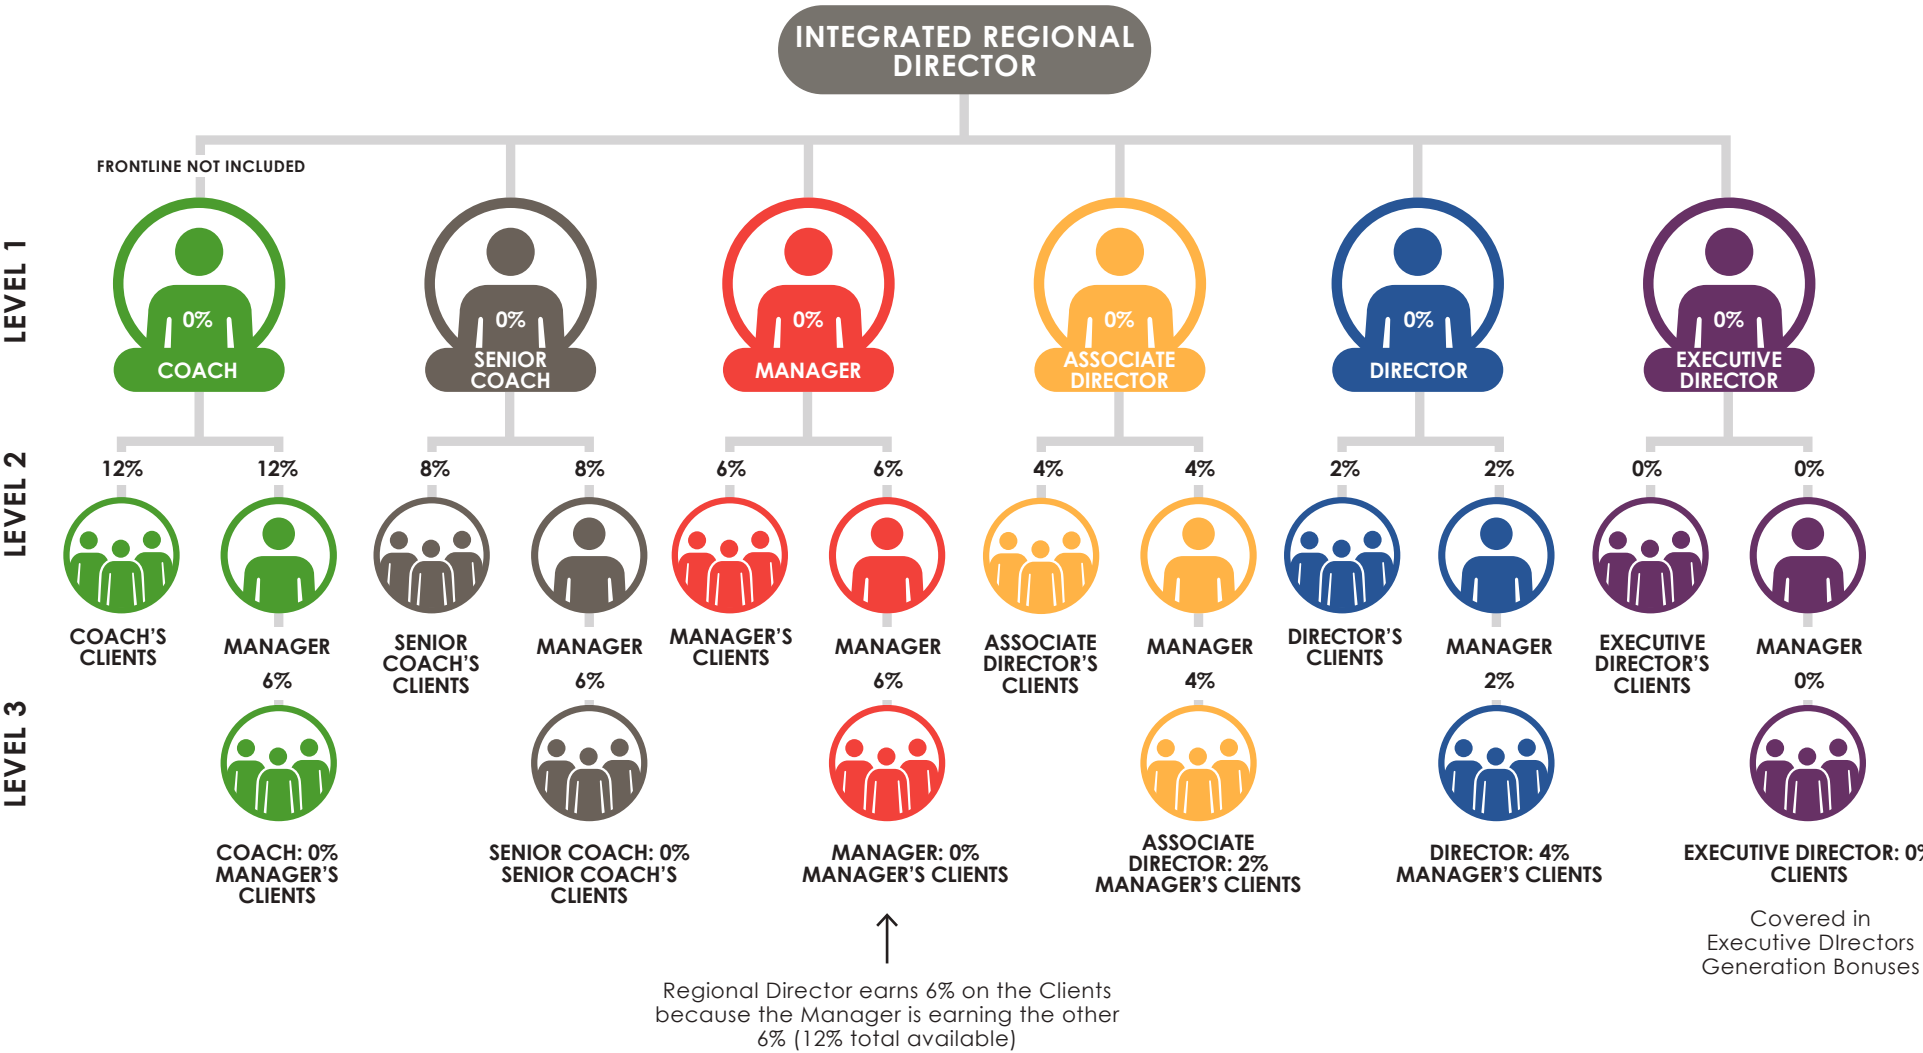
INTEGRATED REGIONAL DIRECTOR

FRONTLINE NOT INCLUDED

LEVEL 1

0%
COACH

0%
SENIOR COACH

0%
MANAGER

0%
ASSOCIATE DIRECTOR

0%
DIRECTOR

0%
EXECUTIVE DIRECTOR

LEVEL 2

12%
COACH'S CLIENTS

12%
MANAGER

8%
SENIOR COACH'S CLIENTS

8%
MANAGER

6%
MANAGER'S CLIENTS

6%
MANAGER

4%
ASSOCIATE DIRECTOR'S CLIENTS

4%
MANAGER

2%
DIRECTOR'S CLIENTS

2%
MANAGER

0%
EXECUTIVE DIRECTOR'S CLIENTS

0%
MANAGER

LEVEL 3

6%
COACH: 0% MANAGER'S CLIENTS

6%
SENIOR COACH: 0% SENIOR COACH'S CLIENTS

6%
MANAGER: 0% MANAGER'S CLIENTS

4%
ASSOCIATE DIRECTOR: 2% MANAGER'S CLIENTS

2%
DIRECTOR: 4% MANAGER'S CLIENTS

0%
EXECUTIVE DIRECTOR: 0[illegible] CLIENTS

Covered in Executive DIrectors Generation Bonuses

Regional Director earns 6% on the Clients because the Manager is earning the other 6% (12% total available)